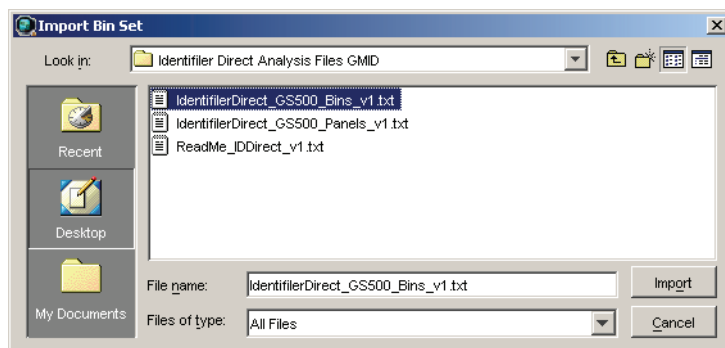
Import Bin Set

Look in: Identifiler Direct Analysis Files GMID

Recent

Desktop

My Documents

IdentifilerDirect_GS500_Bins_v1.txt
IdentifilerDirect_GS500_Panels_v1.txt
ReadMe_IDDirect_v1.txt

File name: IdentifilerDirect_GS500_Bins_v1.txt

Files of type: All Files

Import

Cancel